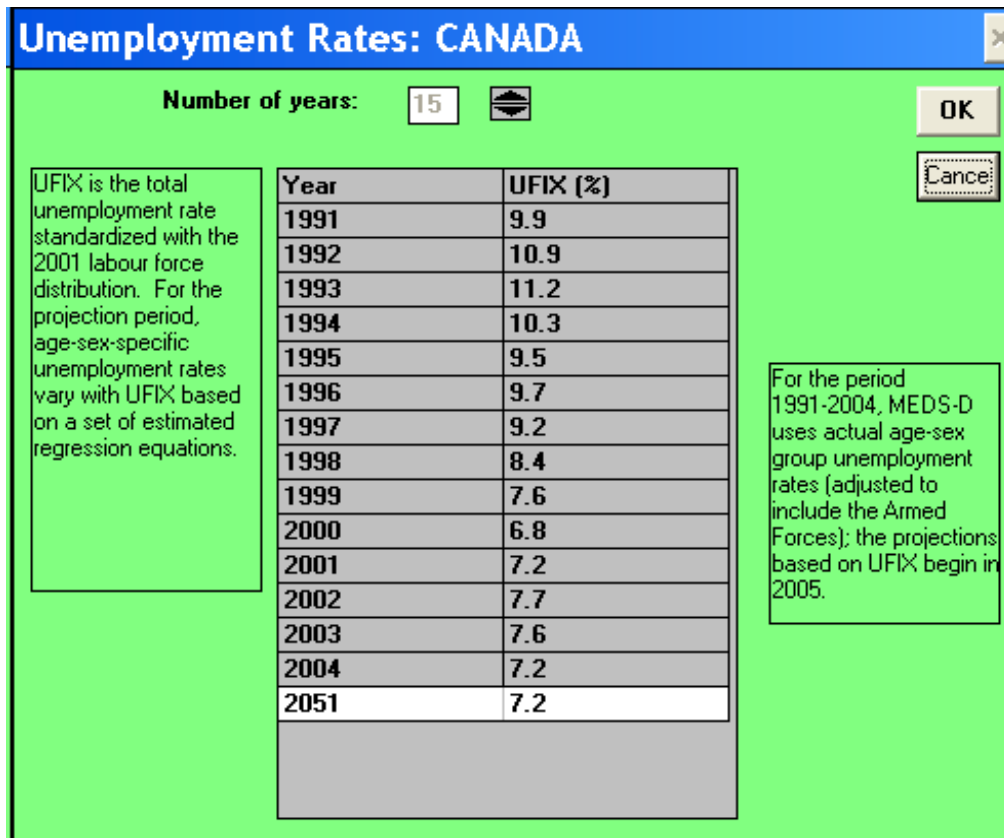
Unemployment Rates: CANADA

Number of years: 15

OK

Cance

UFIX is the total unemployment rate standardized with the 2001 labour force distribution. For the projection period, age-sex-specific unemployment rates vary with UFIX based on a set of estimated regression equations.

| Year | UFIX (%) |
|---|---|
| 1991 | 9.9 |
| 1992 | 10.9 |
| 1993 | 11.2 |
| 1994 | 10.3 |
| 1995 | 9.5 |
| 1996 | 9.7 |
| 1997 | 9.2 |
| 1998 | 8.4 |
| 1999 | 7.6 |
| 2000 | 6.8 |
| 2001 | 7.2 |
| 2002 | 7.7 |
| 2003 | 7.6 |
| 2004 | 7.2 |
| 2051 | 7.2 |

For the period 1991-2004, MEDS-D uses actual age-sex group unemployment rates (adjusted to include the Armed Forces); the projections based on UFIX begin in 2005.